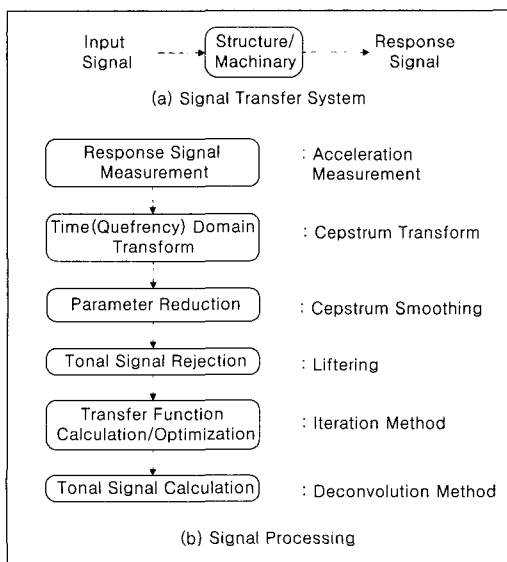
Input Signal

Structure/ Machinary

Response Signal

(a) Signal Transfer System

Response Signal Measurement

: Acceleration Measurement

Time(Quefrency) Domain Transform

: Cepstrum Transform

Parameter Reduction

: Cepstrum Smoothing

Tonal Signal Rejection

: Liftering

Transfer Function Calculation/Optimization

: Iteration Method

Tonal Signal Calculation

: Deconvolution Method

(b) Signal Processing